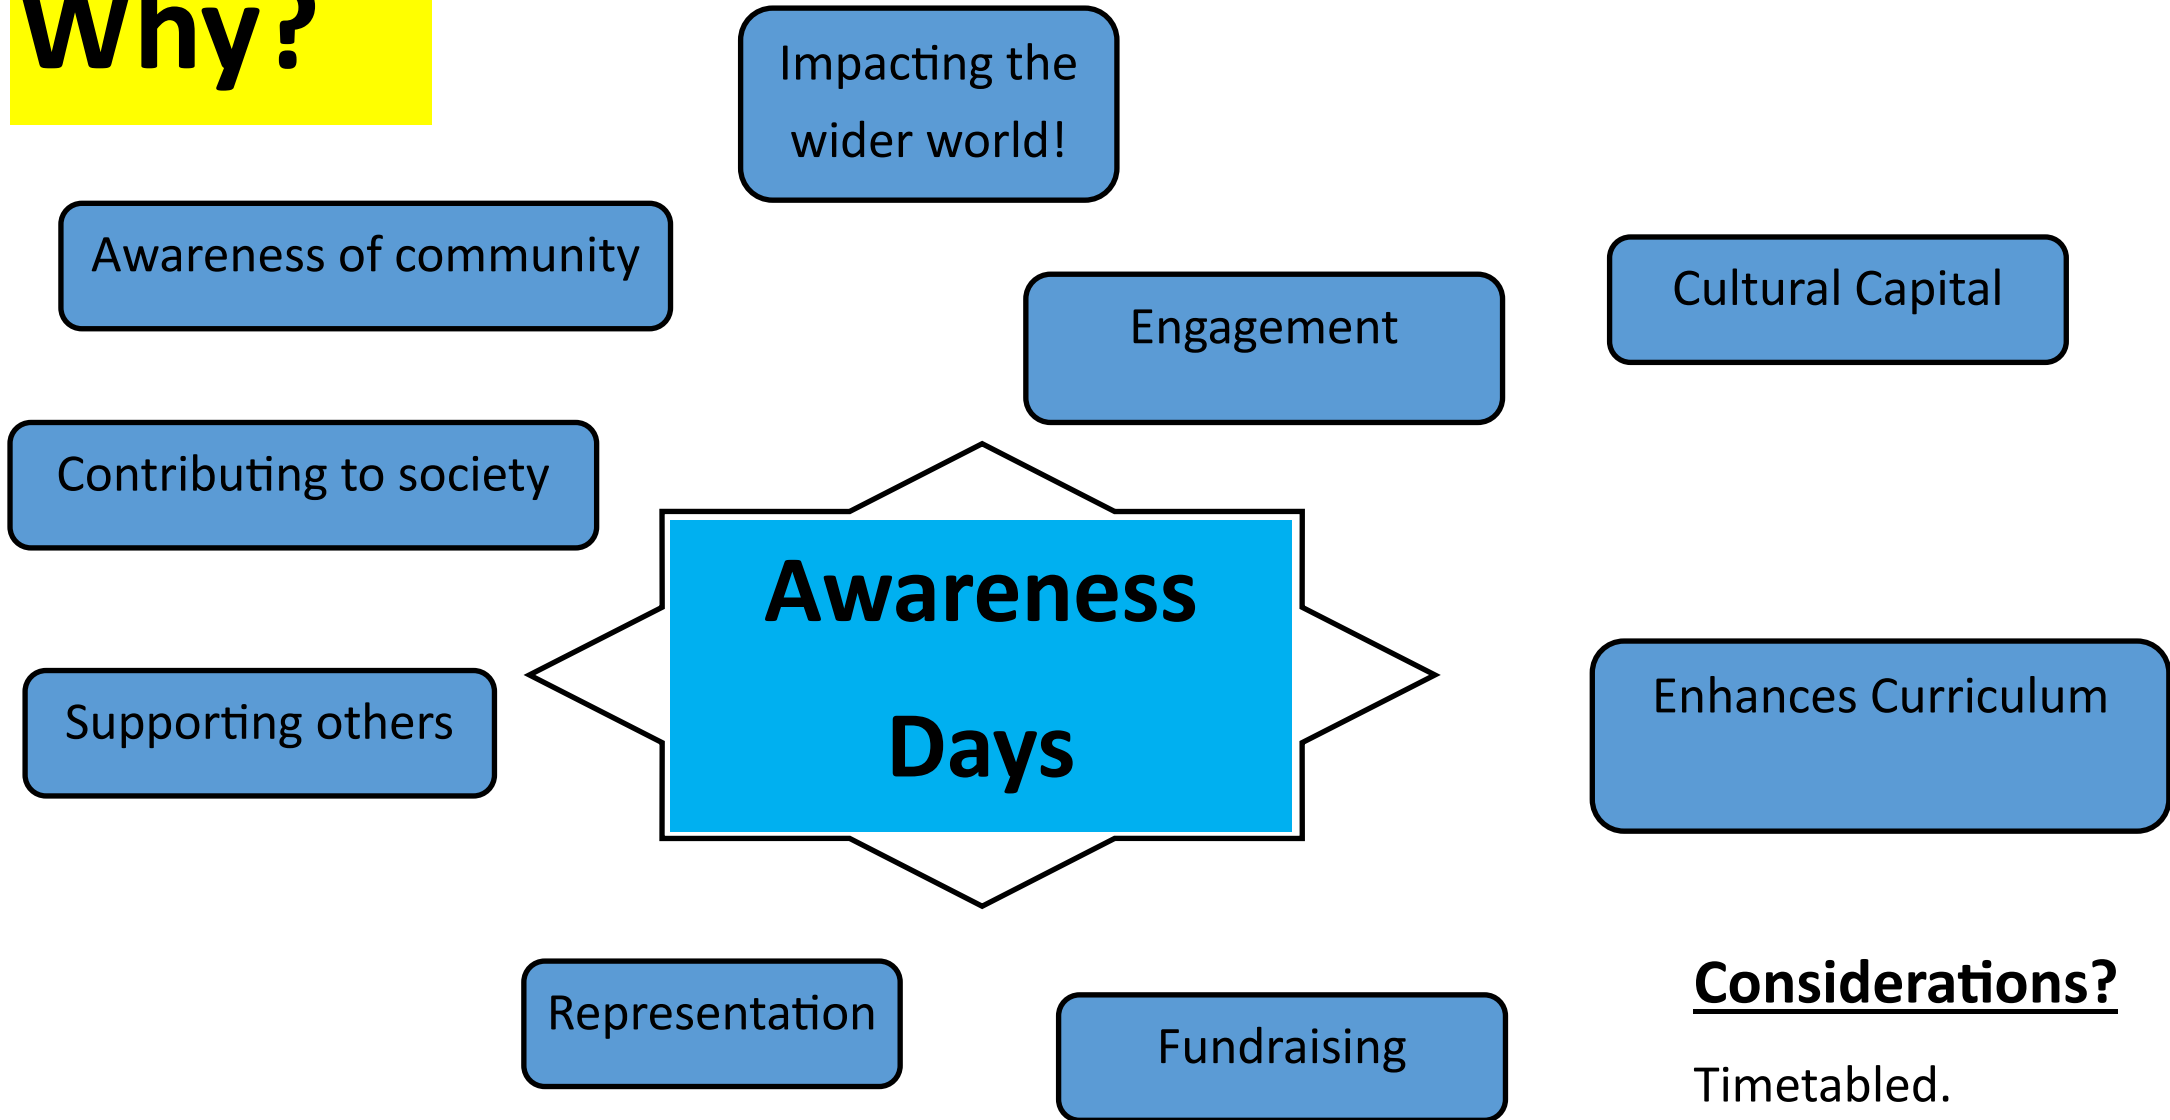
Why?

Impacting the wider world!

Awareness of community

Engagement

Cultural Capital

Contributing to society

Awareness Days

Supporting others

Enhances Curriculum

Representation

Fundraising

Considerations?

Timetabled.